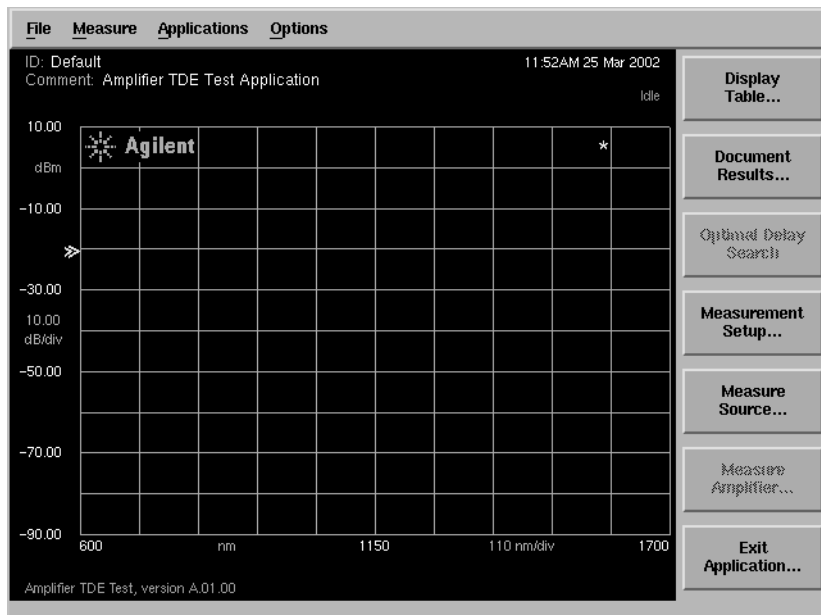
File Measure Applications Options

ID: Default
Comment: Amplifier TDE Test Application

11:52AM 25 Mar 2002

Idle

10.00
dBm
-10.00
-30.00
10.00
dB/div
-50.00
-70.00
-90.00

Agilent

*

600 nm 1150 110 nm/div 1700

Amplifier TDE Test, version A.01.00

Display Table...

Document Results...

Optimal Delay Search

Measurement Setup...

Measure Source...

Measure Amplifier...

Exit Application...